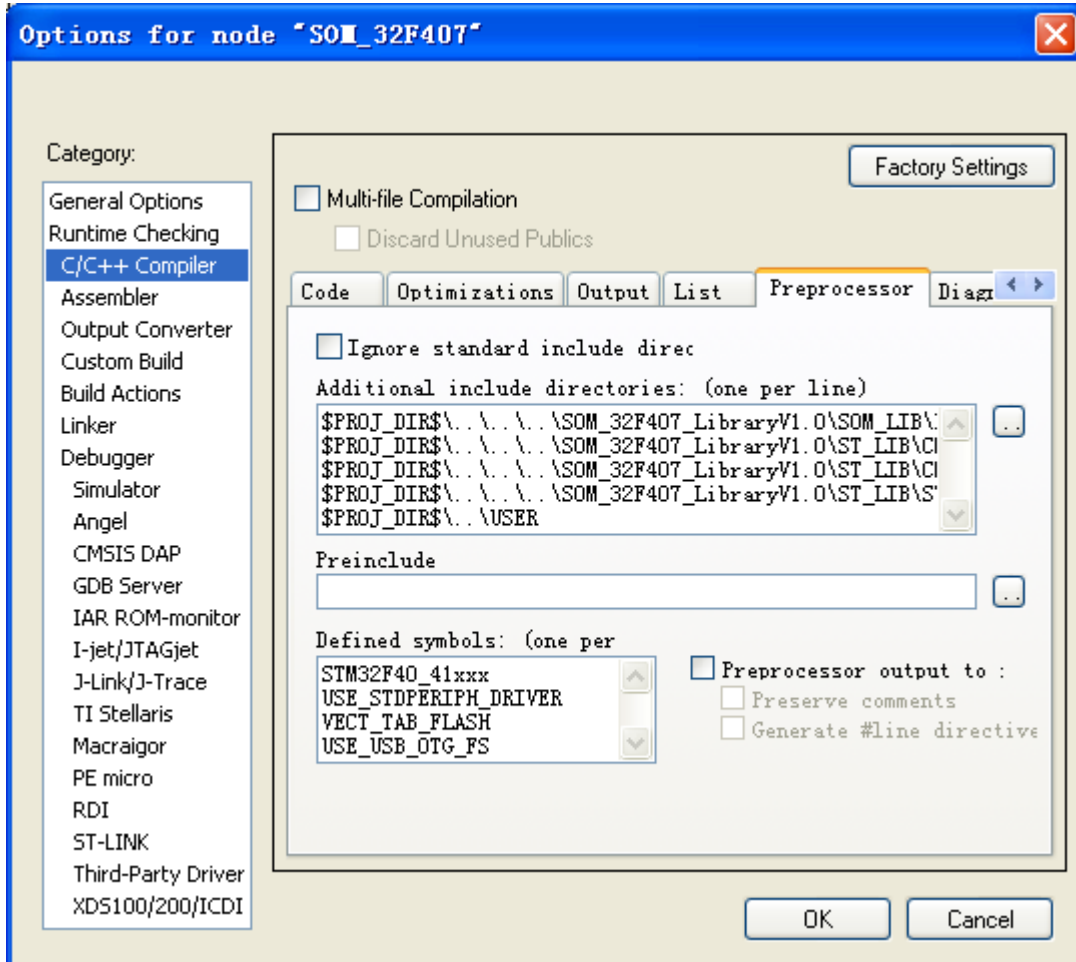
Options for node "SOM_32F407"

Category:

General Options
Runtime Checking
C/C++ Compiler
Assembler
Output Converter
Custom Build
Build Actions
Linker
Debugger
Simulator
Angel
CMSIS DAP
GDB Server
IAR ROM-monitor
I-jet/JTAGjet
J-Link/J-Trace
TI Stellaris
Macraigor
PE micro
RDI
ST-LINK
Third-Party Driver
XDS100/200/ICDI

Factory Settings

Multi-file Compilation

Discard Unused Publics

Code | Optimizations | Output | List | Preprocessor | Diag

Ignore standard include direc

Additional include directories: (one per line)

$PROJ_DIR$\..\..\..\SOM_32F407_LibraryV1.0\SOM_LIB\
$PROJ_DIR$\..\..\..\SOM_32F407_LibraryV1.0\ST_LIB\C
$PROJ_DIR$\..\..\..\SOM_32F407_LibraryV1.0\ST_LIB\C
$PROJ_DIR$\..\..\..\SOM_32F407_LibraryV1.0\ST_LIB\S
$PROJ_DIR$\..\USER

...

Preinclude

...

Defined symbols: (one per

STM32F40_41xxx
USE_STDPERIPH_DRIVER
VECT_TAB_FLASH
USE_USB_OTG_FS

Preprocessor output to :

Preserve comments

Generate #line directive

OK

Cancel